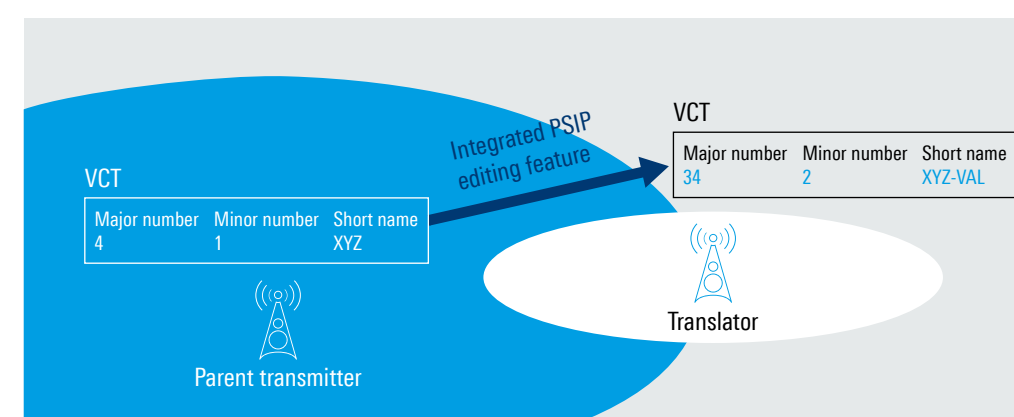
VCT

| Major number | Minor number | Short name |
|---|---|---|
| 4 | 1 | XYZ |

Integrated PSIP editing feature

VCT

| Major number | Minor number | Short name |
|---|---|---|
| 34 | 2 | XYZ-VAL |

Translator

Parent transmitter